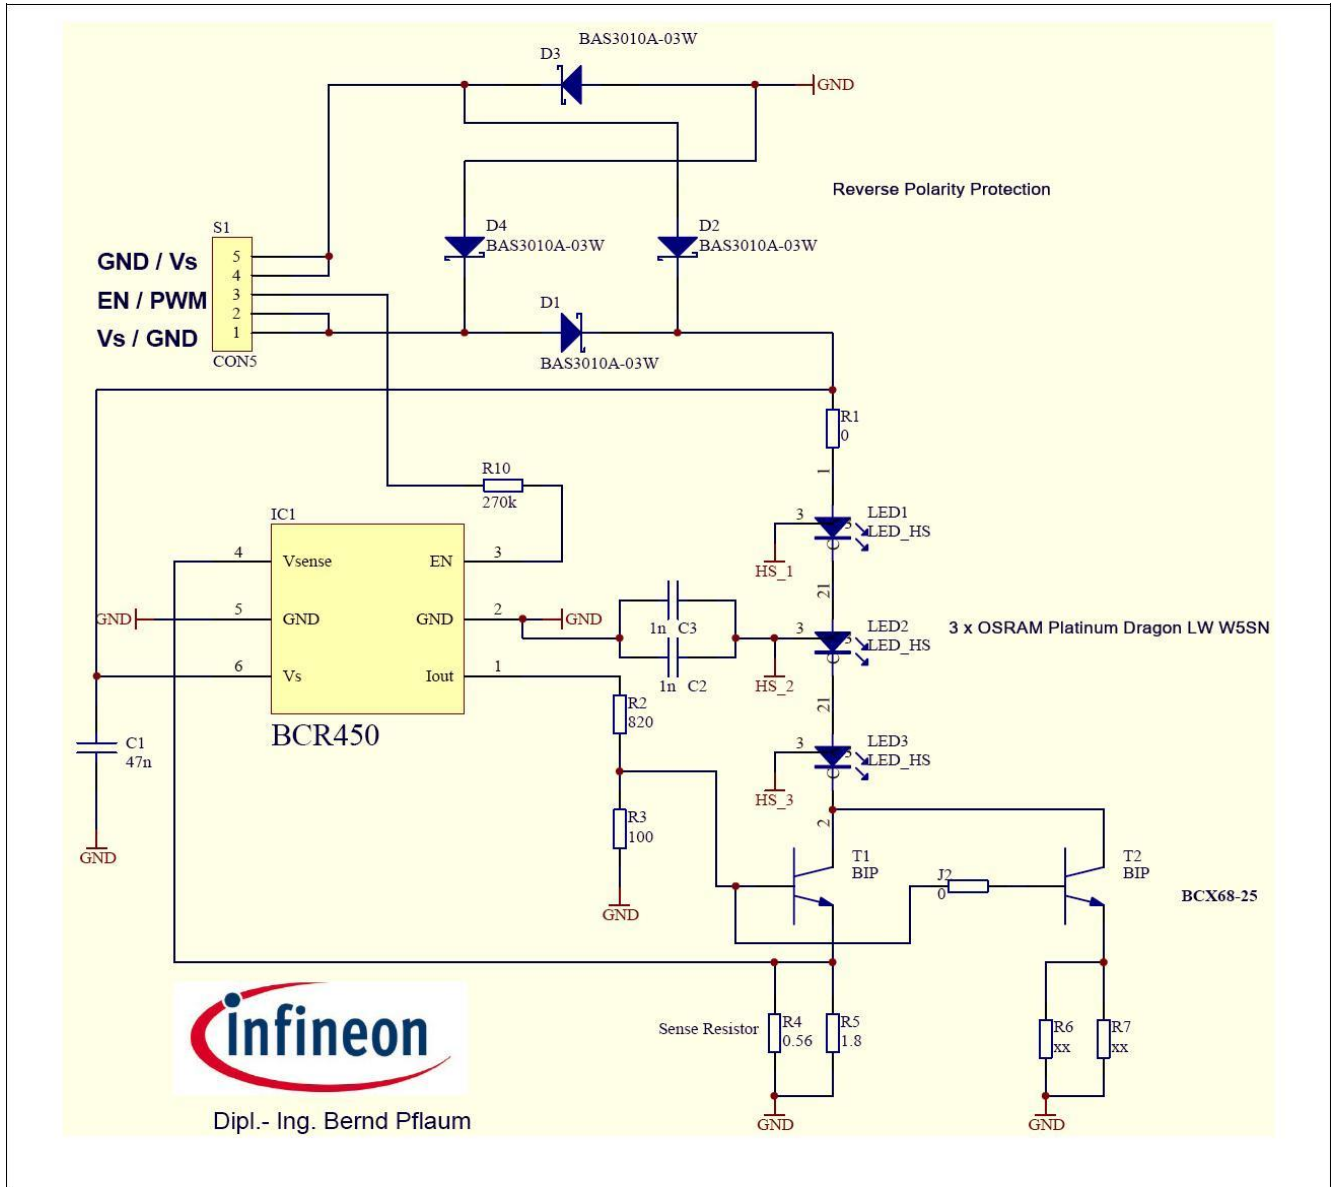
D3 BAS3010A-03W

GND

Reverse Polarity Protection

S1

D4 BAS3010A-03W

D2 BAS3010A-03W

GND / Vs
EN / PWM
Vs / GND

5
4
3
2
1

CON5

D1

BAS3010A-03W

R1
0

1

R10
270k

IC1

LED1
LED_HS

3

HS_1

4 Vsense EN 3

21

GND 5 GND GND 2 GND

1n C3

LED2
LED_HS

3 x OSRAM Platinum Dragon LW W5SN

3

6 Vs Iout 1

1n C2

HS_2

BCR450

R2
820

21

C1
47n

LED3
LED_HS

3

HS_3

R3
100

2

GND

GND

T1
BIP

J2
0

T2
BIP

BCX68-25

infineon

Sense Resistor

R4
0.56

R5
1.8

R6
xx

R7
xx

Dipl.- Ing. Bernd Pflaum

GND

GND